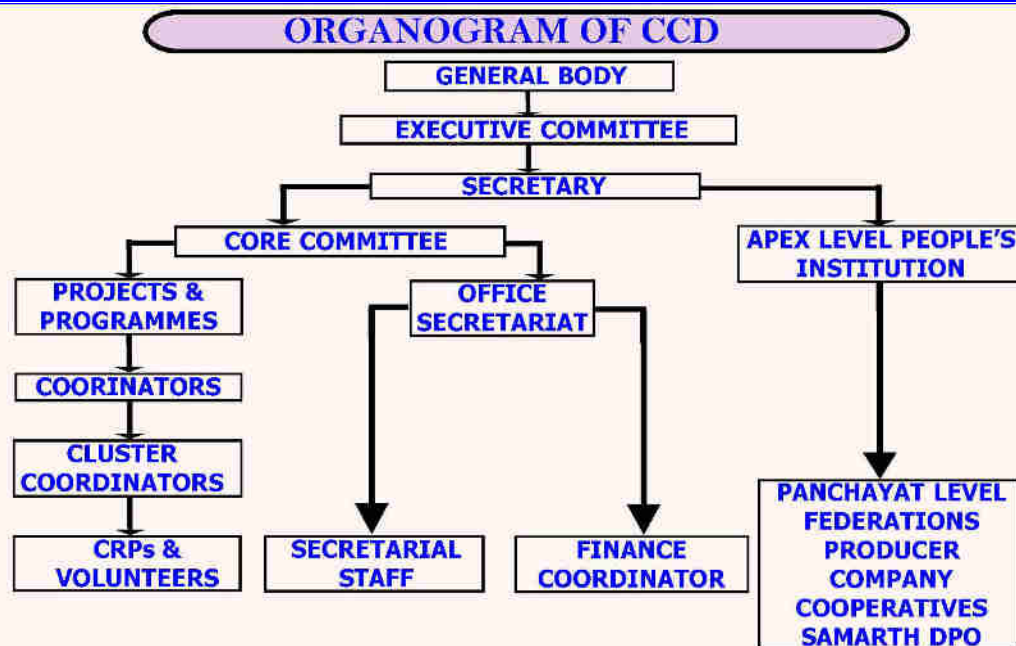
ORGANOGRAM OF CCD

GENERAL BODY

EXECUTIVE COMMITTEE

SECRETARY

CORE COMMITTEE

APEX LEVEL PEOPLE'S INSTITUTION

PROJECTS & PROGRAMMES

OFFICE SECRETARIAT

COORINATORS

CLUSTER COORDINATORS

CRPs & VOLUNTEERS

SECRETARIAL STAFF

FINANCE COORDINATOR

PANCHAYAT LEVEL FEDERATIONS PRODUCER COMPANY COOPERATIVES SAMARTH DPO